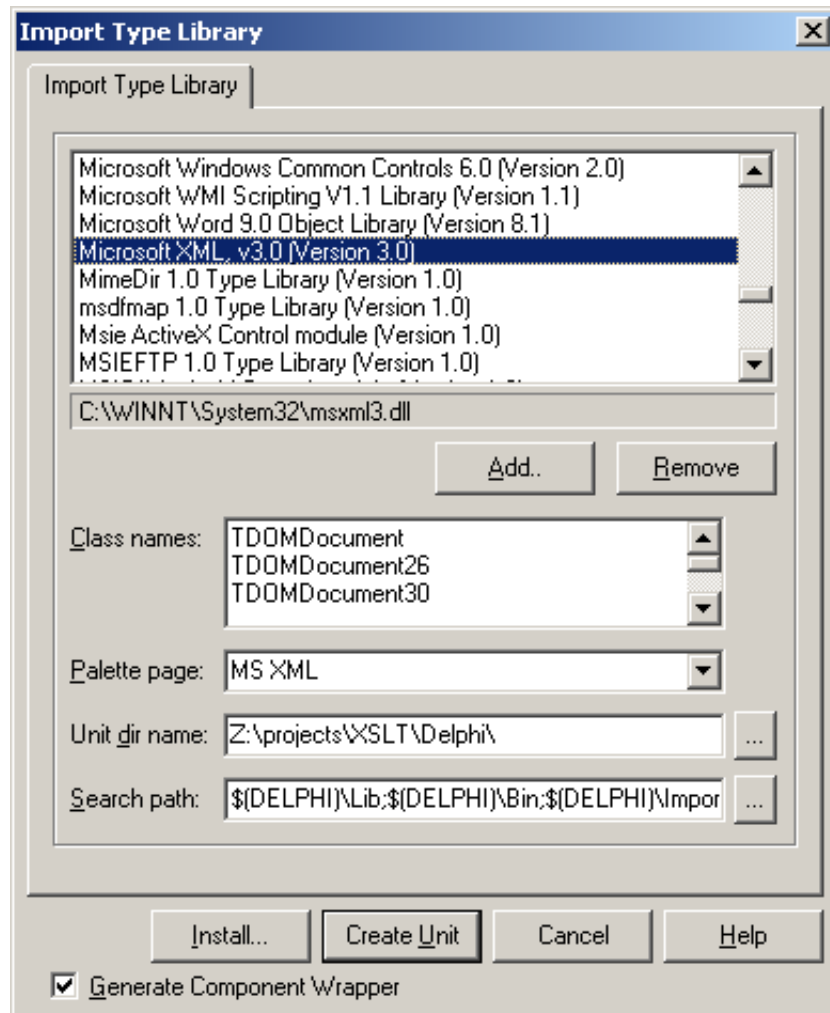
Import Type Library

Import Type Library

Microsoft Windows Common Controls 6.0 (Version 2.0)
Microsoft WMI Scripting V1.1 Library (Version 1.1)
Microsoft Word 9.0 Object Library (Version 8.1)
Microsoft XML, v3.0 (Version 3.0)
MimeDir 1.0 Type Library (Version 1.0)
msdfmap 1.0 Type Library (Version 1.0)
Msie ActiveX Control module (Version 1.0)
MSIEFTP 1.0 Type Library (Version 1.0)
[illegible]

C:\WINNT\System32\msxml3.dll

Add..
Remove

Class names:
TDOMDocument
TDOMDocument26
TDOMDocument30

Palette page:
MS XML

Unit dir name:
Z:\projects\XSLT\Delphi\
...

Search path:
$(DELPHI)\Lib;$(DELPHI)\Bin;$(DELPHI)\Impor
...

Install...
Create Unit
Cancel
Help

Generate Component Wrapper